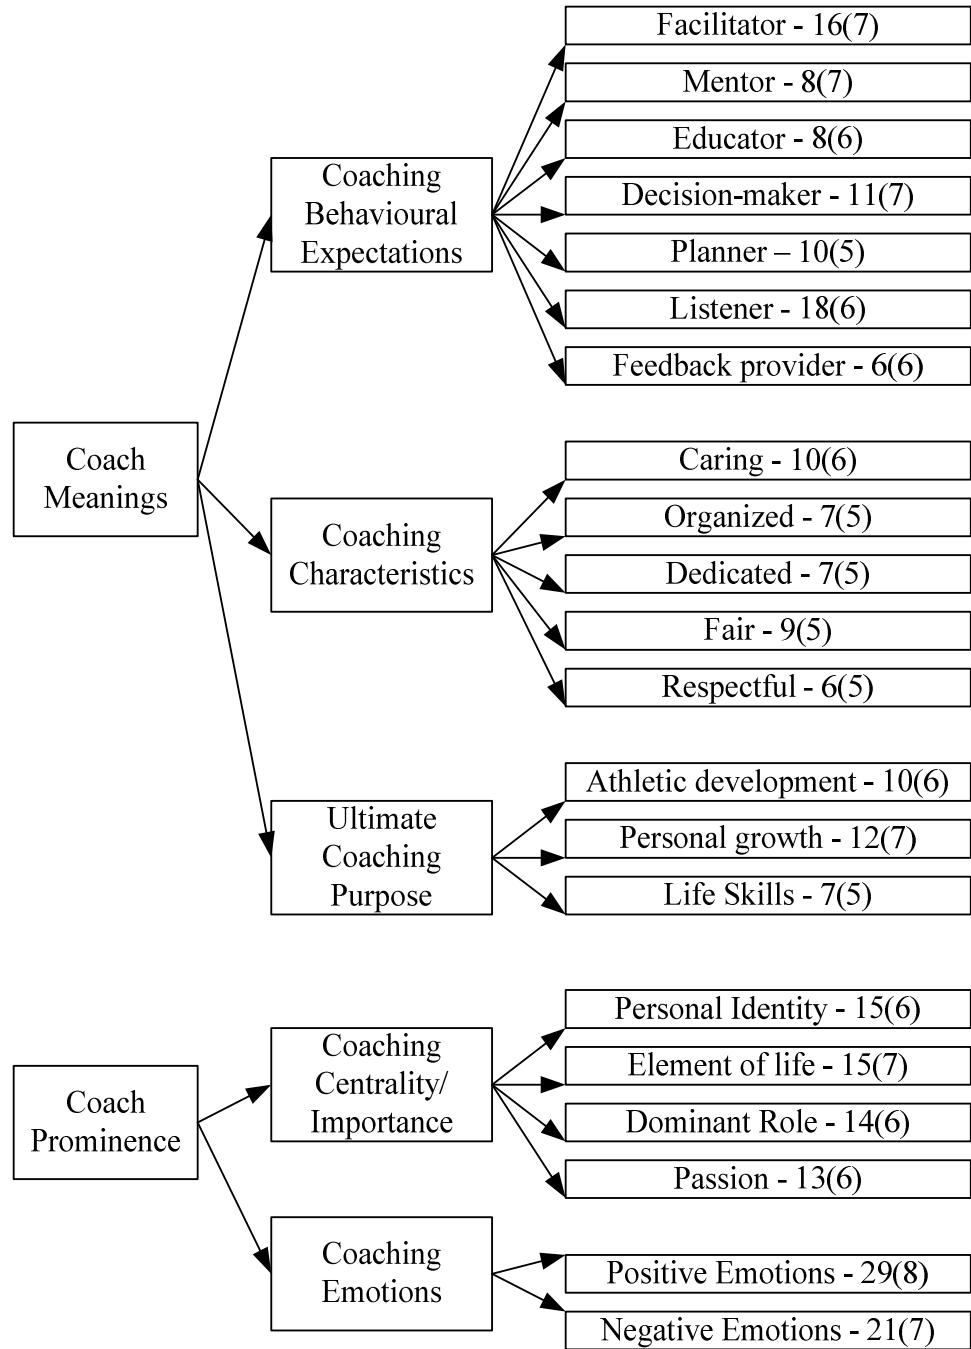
Coach Meanings

Coaching Behavioural Expectations

Facilitator - 16(7)

Mentor - 8(7)

Educator - 8(6)

Decision-maker - 11(7)

Planner – 10(5)

Listener - 18(6)

Feedback provider - 6(6)

Coaching Characteristics

Caring - 10(6)

Organized - 7(5)

Dedicated - 7(5)

Fair - 9(5)

Respectful - 6(5)

Ultimate Coaching Purpose

Athletic development - 10(6)

Personal growth - 12(7)

Life Skills - 7(5)

Coach Prominence

Coaching Centrality/ Importance

Personal Identity - 15(6)

Element of life - 15(7)

Dominant Role - 14(6)

Passion - 13(6)

Coaching Emotions

Positive Emotions - 29(8)

Negative Emotions - 21(7)